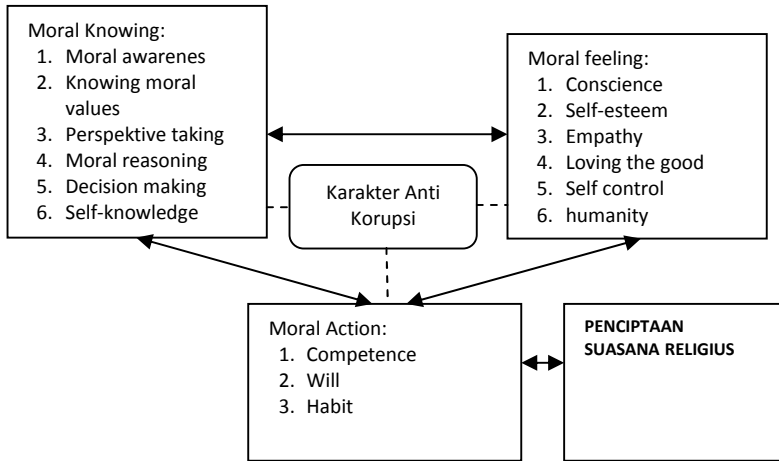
Moral Knowing:
1. Moral awarenes
2. Knowing moral values
3. Perspektive taking
4. Moral reasoning
5. Decision making
6. Self-knowledge

Moral feeling:
1. Conscience
2. Self-esteem
3. Empathy
4. Loving the good
5. Self control
6. humanity

Karakter Anti Korupsi

Moral Action:
1. Competence
2. Will
3. Habit

PENCIPTAAN SUASANA RELIGIUS